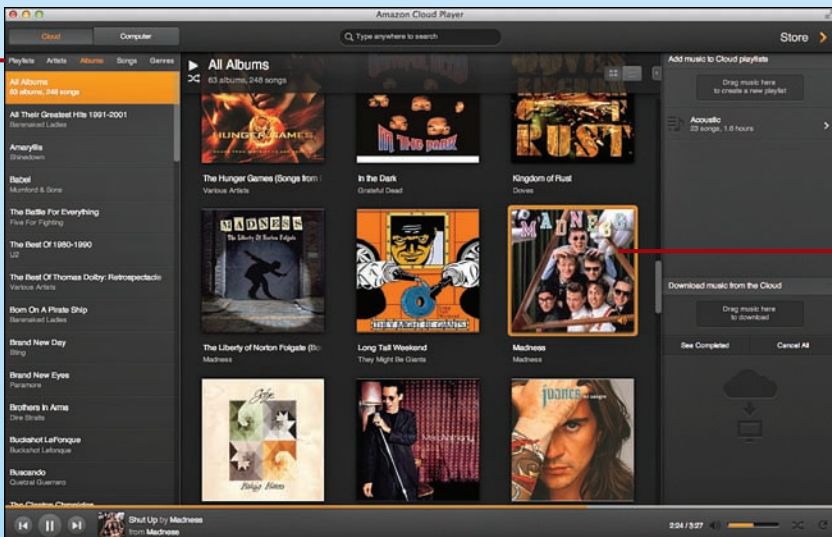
Amazon Cloud Player

Cloud Computer

Type anywhere to search

Store

Playlists Artists Albums Songs Genres

All Albums
63 albums, 248 songs

All Their Greatest Hits 1991-2001
Barenaked Ladies

Amaryllis
Shinedown

Babel
Mumford & Sons

The Battle For Everything
Five For Fighting

The Best Of 1980-1990
U2

The Best Of Thomas Dolby: Retrospectacle
Various Artists

Born On A Pirate Ship
Barenaked Ladies

Brand New Day
Sting

Brand New Eyes
Paramore

Brothers In Arms
Dire Straits

Buckshot LeFonque
Buckshot Lefonque

Buscando
Quetzal Guerrero

The Clasting Chronicles

All Albums
63 albums, 248 songs

HUNGER GAMES

IN THE DARK

RUST

The Hunger Games (Songs from
Various Artists

In the Dark
Grateful Dead

Kingdom of Rust
Doves

MADNESS
The Liberty of Norton Folgate

THEY MIGHT BE GIANTS

MADNESS

The Liberty of Norton Folgate (Bo
Madness

Long Tall Weekend
They Might Be Giants

Madness
Madness

juanes

Add music to Cloud playlists

Drag music here to create a new playlist

Acoustic
23 songs, 1.6 hours

Download music from the Cloud

Drag music here to download

See Completed

Cancel All

Shut Up by Madness
from Madness

2:24 / 3:27